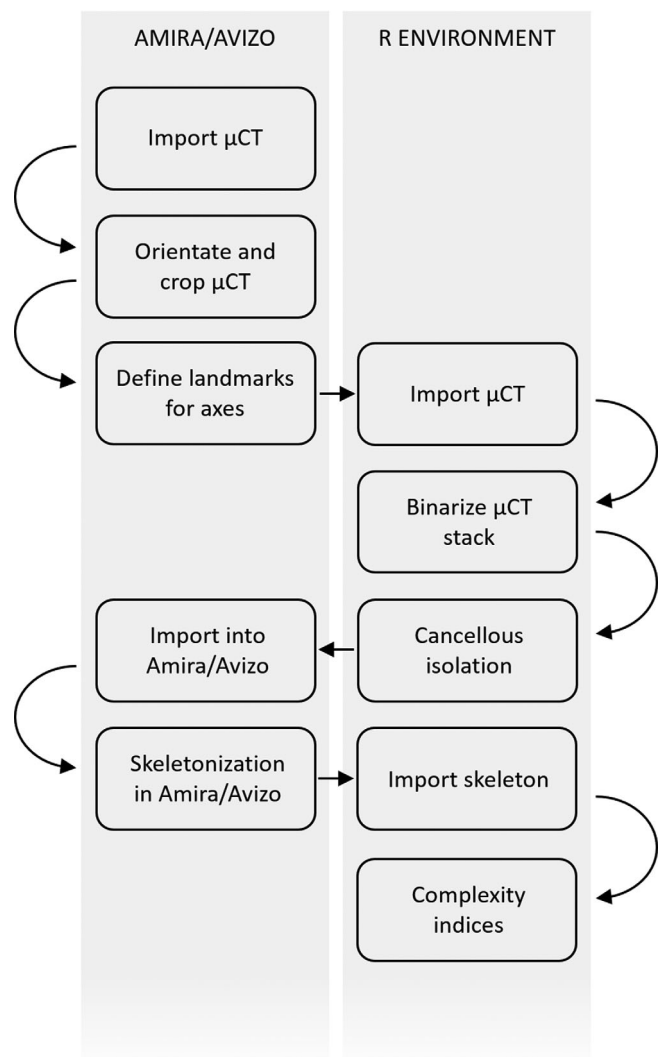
AMIRA/AVIZO

R ENVIRONMENT

Import µCT

Orientate and crop µCT

Define landmarks for axes

Import µCT

Binarize µCT stack

Cancellous isolation

Import into Amira/Avizo

Skeletonization in Amira/Avizo

Import skeleton

Complexity indices